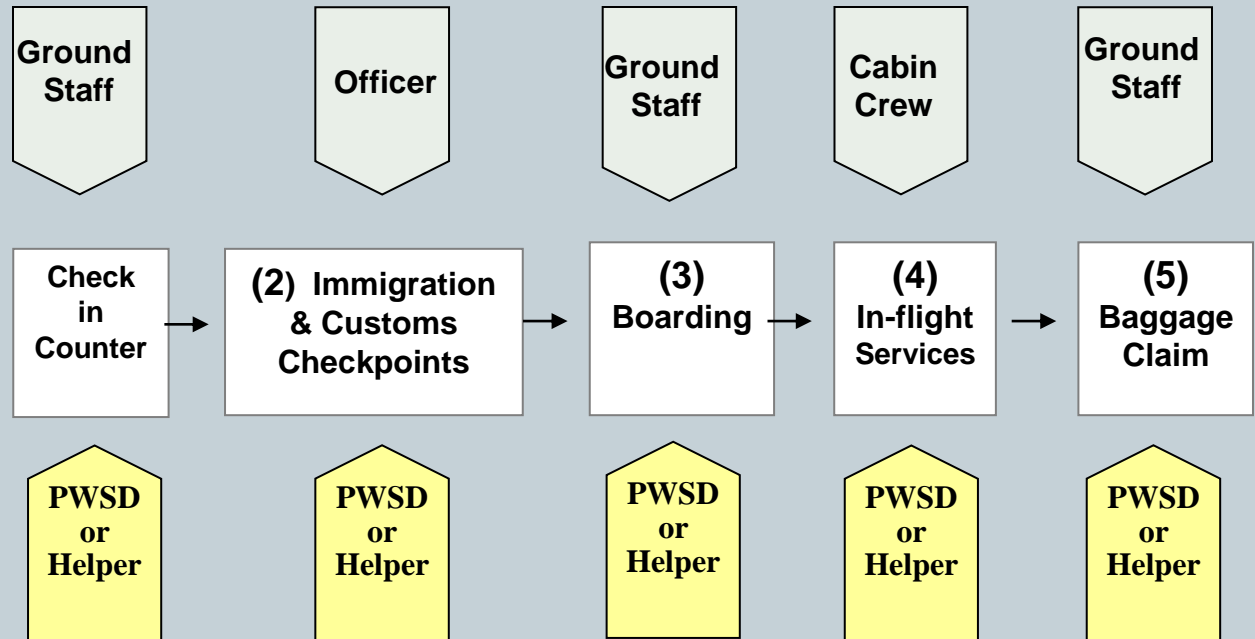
Ground Staff

Officer

Ground Staff

Cabin Crew

Ground Staff

Check in Counter

(2) Immigration & Customs Checkpoints

(3) Boarding

(4) In-flight Services

(5) Baggage Claim

PWSD or Helper

PWSD or Helper

PWSD or Helper

PWSD or Helper

PWSD or Helper